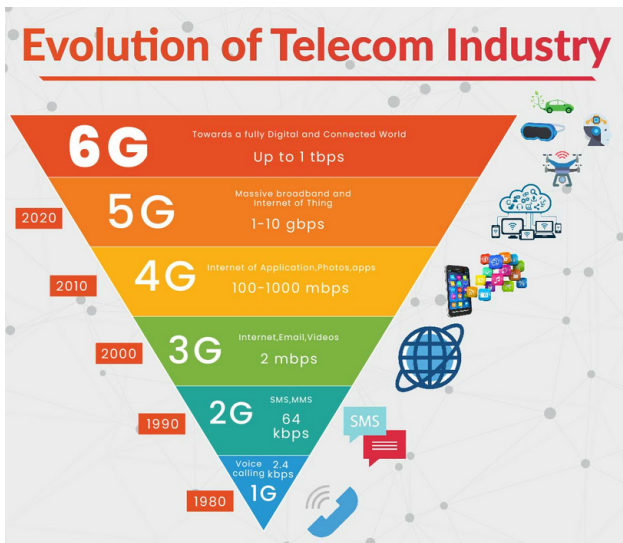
Evolution of Telecom Industry

6G
Towards a fully Digital and Connected World
Up to 1 tbps

2020
5G
Massive broadband and Internet of Thing
1-10 gbps

2010
4G
Internet of Application,Photos,apps
100-1000 mbps

2000
3G
Internet,Email,Videos
2 mbps

1990
2G
SMS,MMS
64 kbps

SMS

1980
1G
Voice calling
2.4 kbps